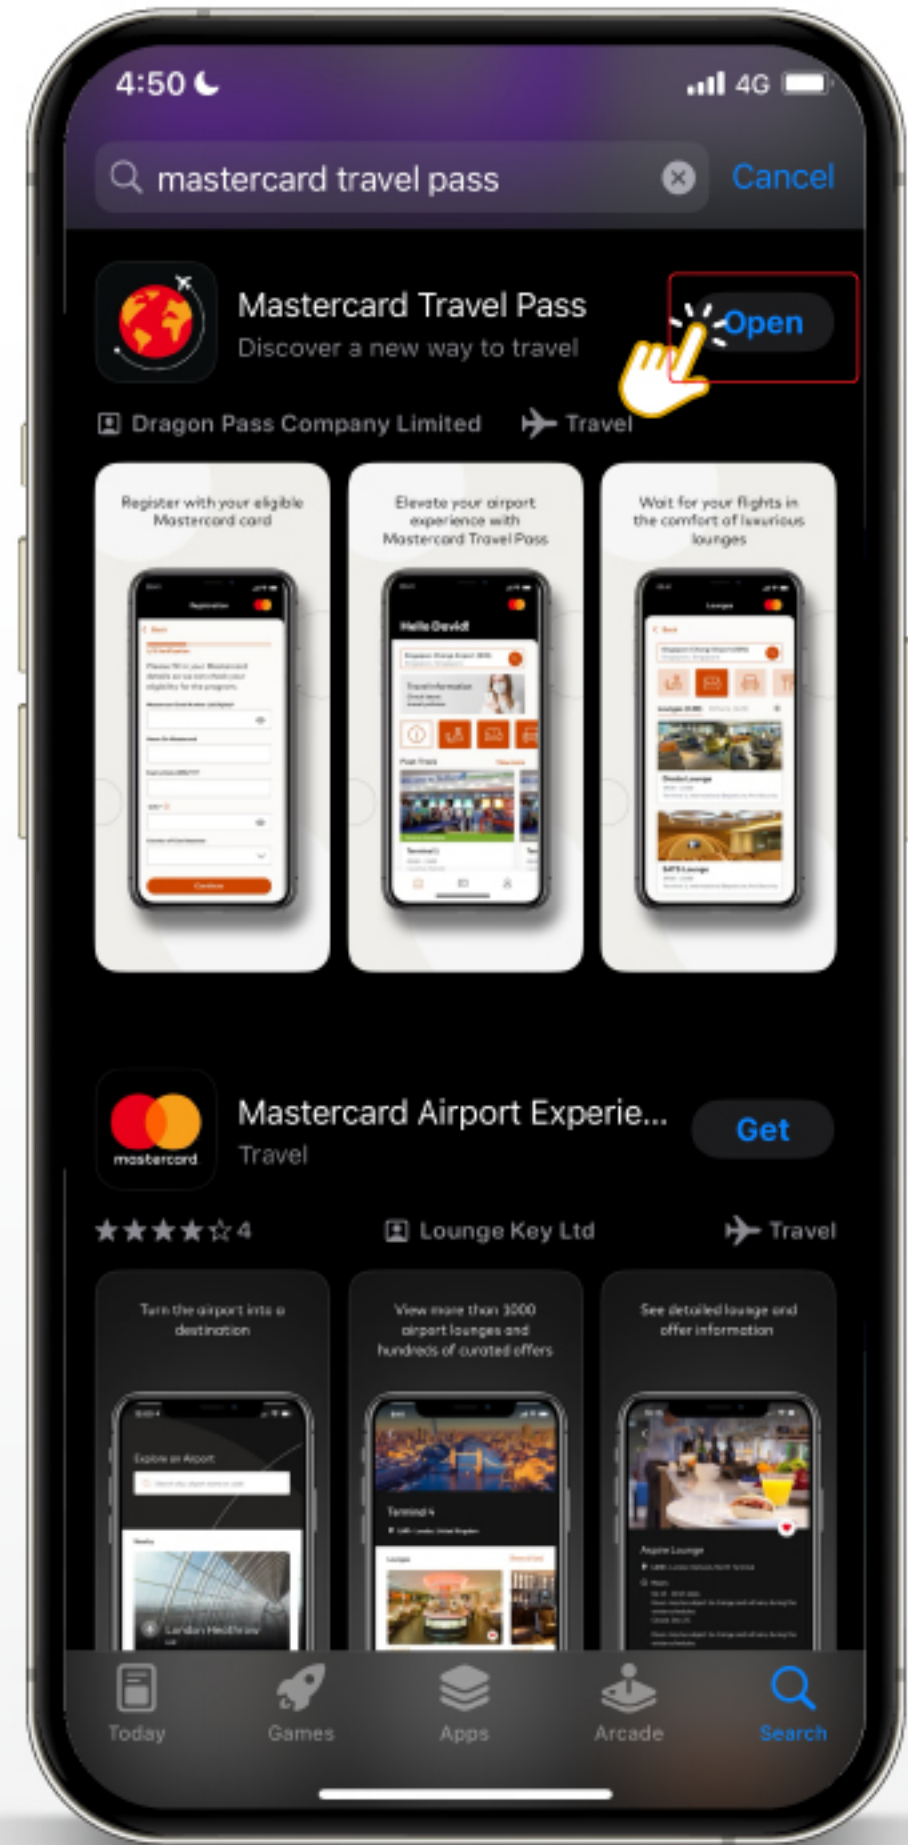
4:50

4G

mastercard travel pass

Cancel

Mastercard Travel Pass

Discover a new way to travel

Open

Dragon Pass Company Limited

Travel

Register with your eligible Mastercard card

Elevate your airport experience with Mastercard Travel Pass

Wait for your flights in the comfort of luxurious lounges

Hello David!

mastercard

Mastercard Airport Experie...

Travel

Get

★★★★☆ 4

Lounge Key Ltd

Travel

Turn the airport into a destination

View more than 1000 airport lounges and hundreds of curated offers

See detailed lounge and offer information

Explore an Airport

Terminal 4

Today

Games

Apps

Arcade

Search